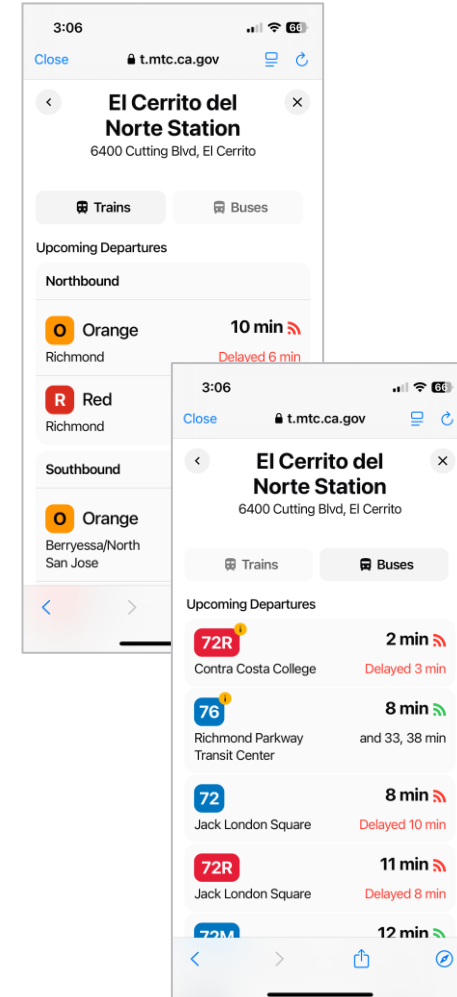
3:06
66
Close
t.mtc.ca.gov

El Cerrito del Norte Station
6400 Cutting Blvd, El Cerrito

Trains
Buses

Upcoming Departures

Northbound

O Orange
Richmond
10 min
Delayed 6 min

R Red
Richmond

Southbound

O Orange
Berryessa/North San Jose

3:06
66
Close
t.mtc.ca.gov

El Cerrito del Norte Station
6400 Cutting Blvd, El Cerrito

Trains
Buses

Upcoming Departures

72R
Contra Costa College
2 min
Delayed 3 min

76
Richmond Parkway Transit Center
8 min
and 33, 38 min

72
Jack London Square
8 min
Delayed 10 min

72R
Jack London Square
11 min
Delayed 8 min

72M
12 min